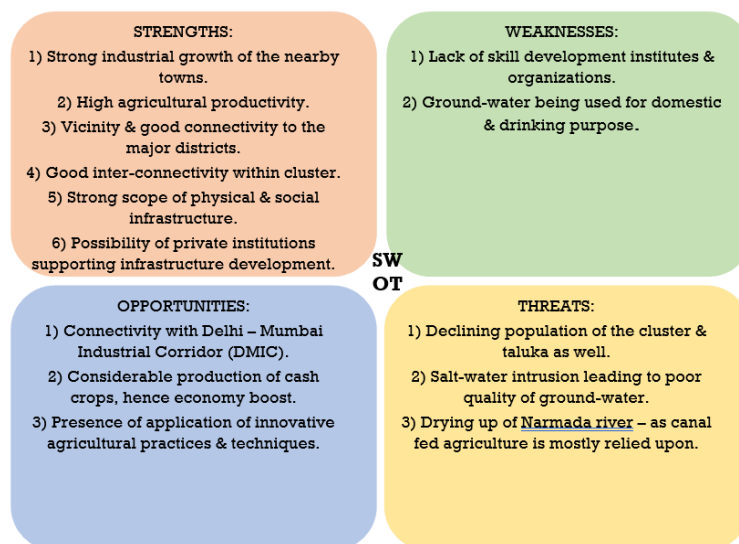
STRENGTHS:

1) Strong industrial growth of the nearby towns.

2) High agricultural productivity.

3) Vicinity & good connectivity to the major districts.

4) Good inter-connectivity within cluster.

5) Strong scope of physical & social infrastructure.

6) Possibility of private institutions supporting infrastructure development.

WEAKNESSES:

1) Lack of skill development institutes & organizations.

2) Ground-water being used for domestic & drinking purpose.

SW
OT

OPPORTUNITIES:

1) Connectivity with Delhi – Mumbai Industrial Corridor (DMIC).

2) Considerable production of cash crops, hence economy boost.

3) Presence of application of innovative agricultural practices & techniques.

THREATS:

1) Declining population of the cluster & taluka as well.

2) Salt-water intrusion leading to poor quality of ground-water.

3) Drying up of Narmada river – as canal fed agriculture is mostly relied upon.